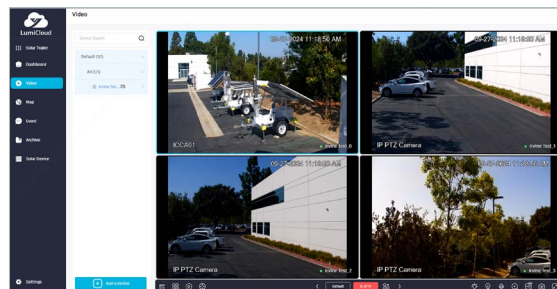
LumiCloud

Solar Trailer

Dashboard

Video

Map

Event

Archive

Solar Device

Settings

Video

Device Search

Default (37)

All (37)

Invine Test 35

Add a device

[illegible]-2024 11:18:56 AM

ICCA61

Invine test_0

09-27-2024 11:18:30 AM

IP PTZ Camera

Invine test_1

09-27-2024 11:18:20 AM

IP PTZ Camera

Invine test_2

09-27-2024 11:18:30 AM

IP PTZ Camera

Invine test_3

Default